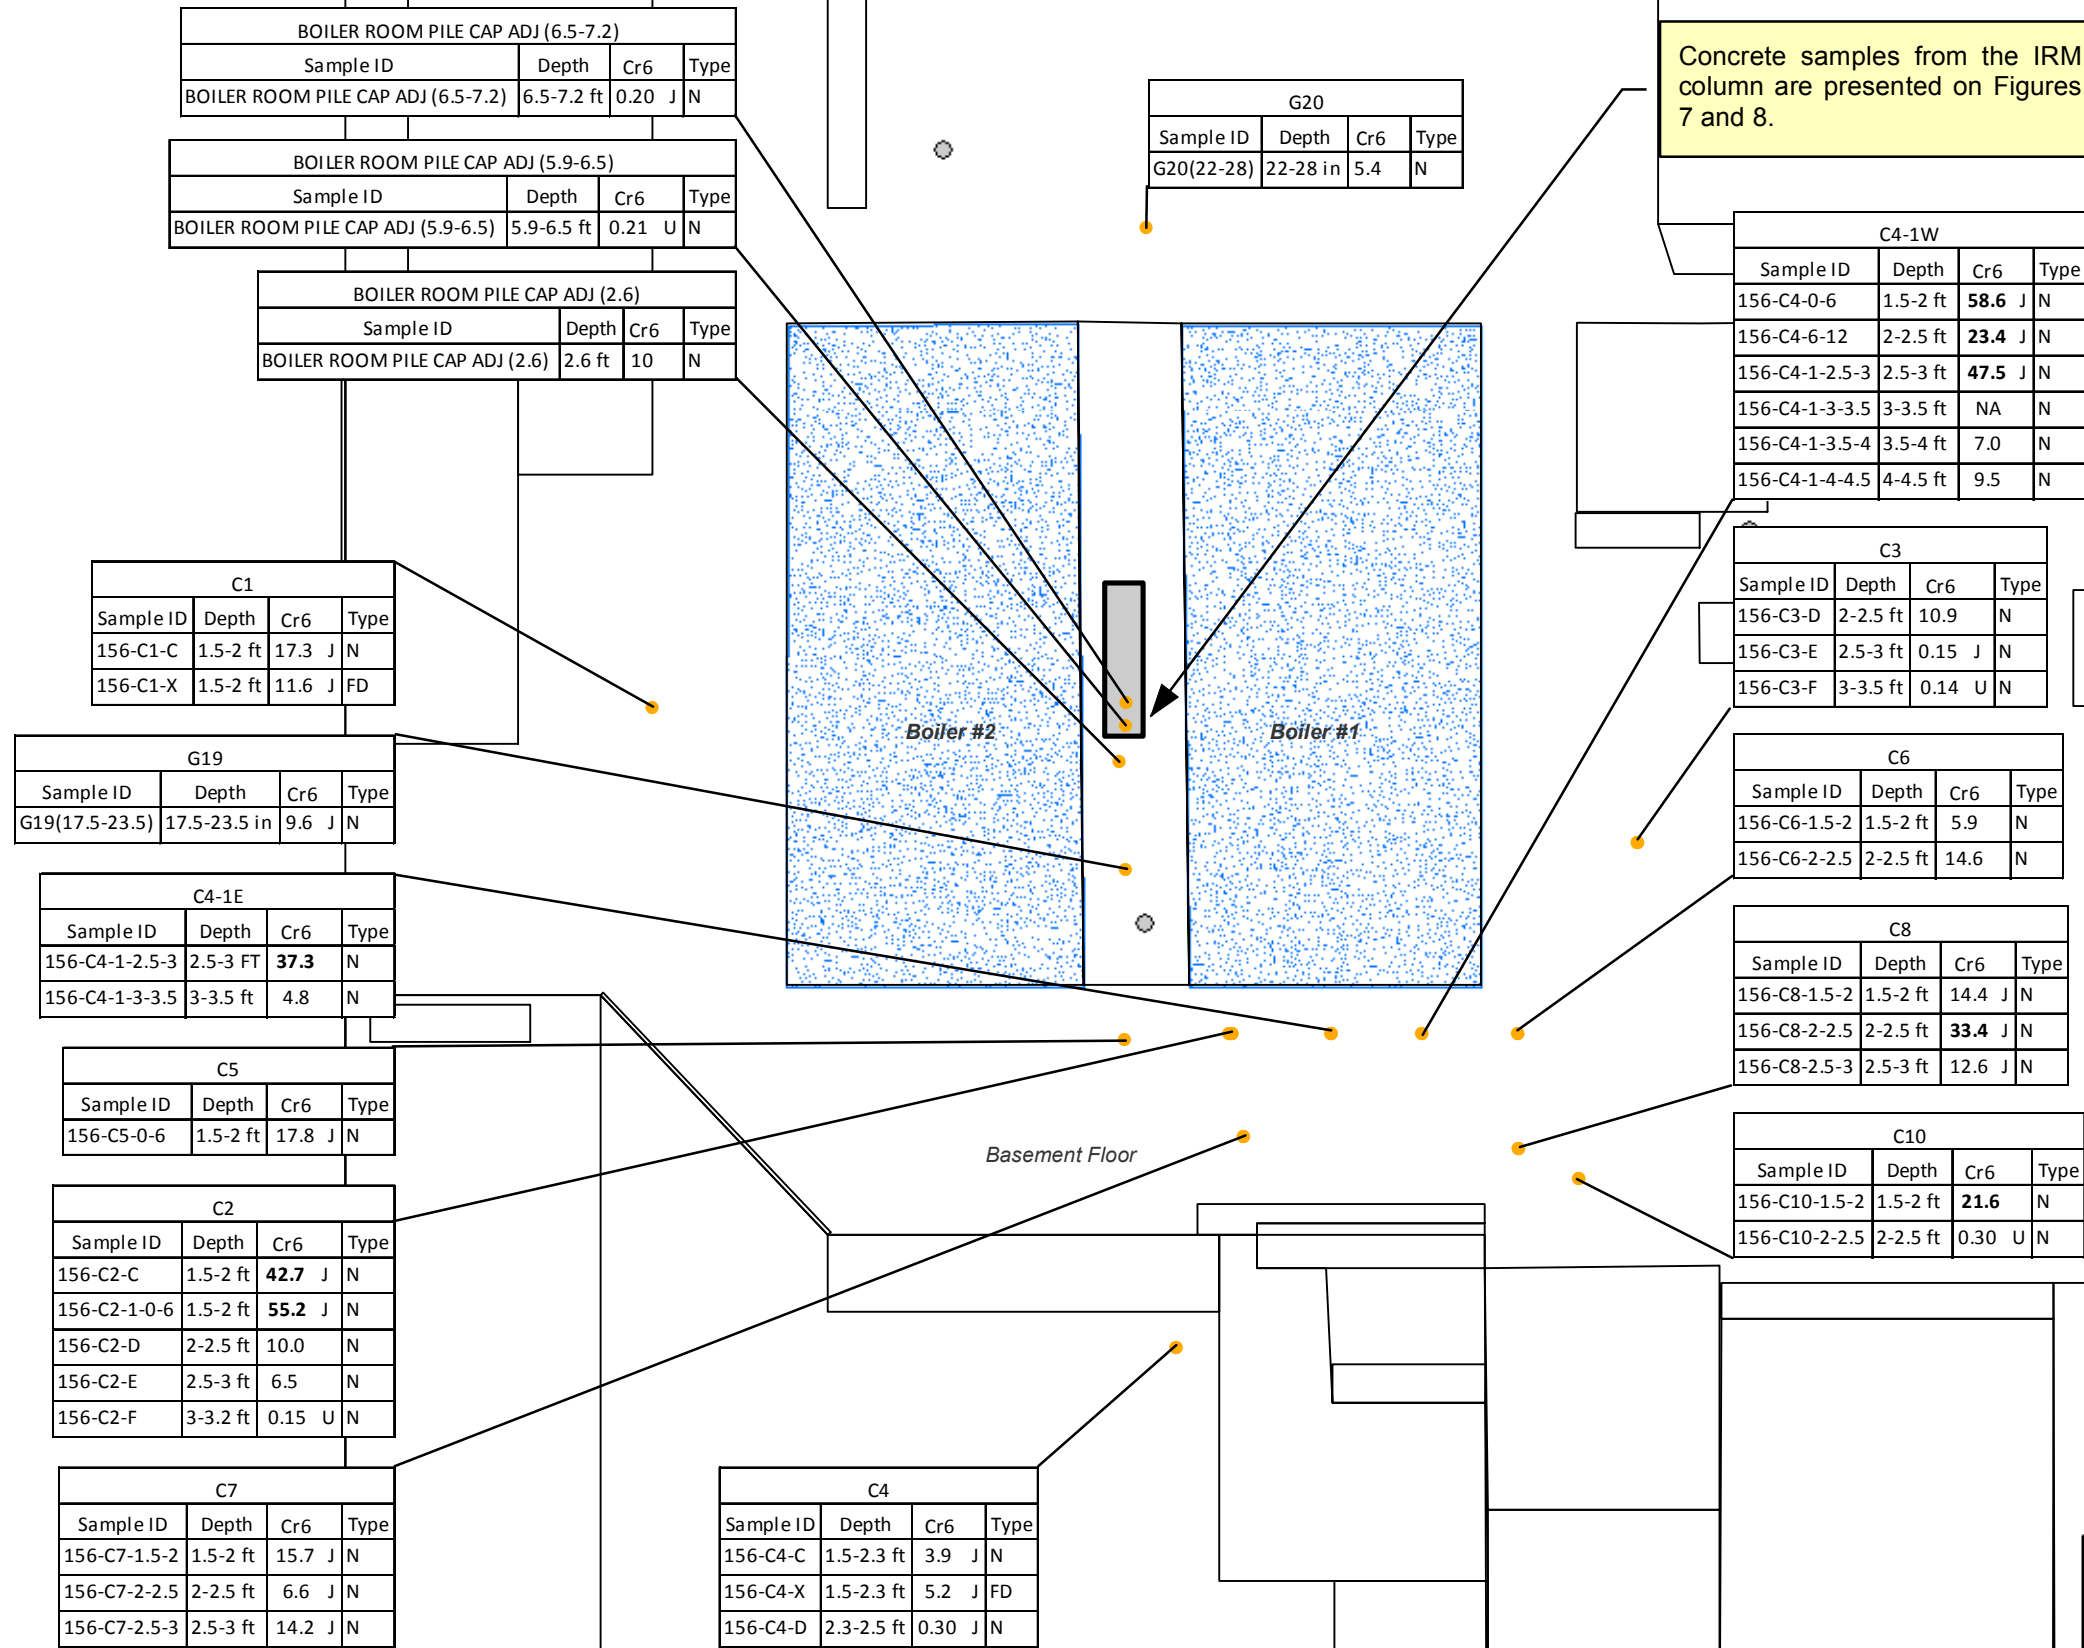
BOILER ROOM PILE CAP ADJ (6.5-7.2)

| Sample ID | Depth | Cr6 | Type |
|---|---|---|---|
| BOILER ROOM PILE CAP ADJ (6.5-7.2) | 6.5-7.2 ft | 0.20 J | N |

BOILER ROOM PILE CAP ADJ (5.9-6.5)

| Sample ID | Depth | Cr6 | Type |
|---|---|---|---|
| BOILER ROOM PILE CAP ADJ (5.9-6.5) | 5.9-6.5 ft | 0.21 U | N |

BOILER ROOM PILE CAP ADJ (2.6)

| Sample ID | Depth | Cr6 | Type |
|---|---|---|---|
| BOILER ROOM PILE CAP ADJ (2.6) | 2.6 ft | 10 | N |

G20

| Sample ID | Depth | Cr6 | Type |
|---|---|---|---|
| G20(22-28) | 22-28 in | 5.4 | N |

Concrete samples from the IRM column are presented on Figures 7 and 8.

C4-1W

| Sample ID | Depth | Cr6 | Type |
|---|---|---|---|
| 156-C4-0-6 | 1.5-2 ft | 58.6 J | N |
| 156-C4-6-12 | 2-2.5 ft | 23.4 J | N |
| 156-C4-1-2.5-3 | 2.5-3 ft | 47.5 J | N |
| 156-C4-1-3-3.5 | 3-3.5 ft | NA | N |
| 156-C4-1-3.5-4 | 3.5-4 ft | 7.0 | N |
| 156-C4-1-4-4.5 | 4-4.5 ft | 9.5 | N |

C3

| Sample ID | Depth | Cr6 | Type |
|---|---|---|---|
| 156-C3-D | 2-2.5 ft | 10.9 | N |
| 156-C3-E | 2.5-3 ft | 0.15 J | N |
| 156-C3-F | 3-3.5 ft | 0.14 U | N |

C1

| Sample ID | Depth | Cr6 | Type |
|---|---|---|---|
| 156-C1-C | 1.5-2 ft | 17.3 J | N |
| 156-C1-X | 1.5-2 ft | 11.6 J | FD |

Boiler #2

Boiler #1

G19

| Sample ID | Depth | Cr6 | Type |
|---|---|---|---|
| G19(17.5-23.5) | 17.5-23.5 in | 9.6 J | N |

C6

| Sample ID | Depth | Cr6 | Type |
|---|---|---|---|
| 156-C6-1.5-2 | 1.5-2 ft | 5.9 | N |
| 156-C6-2-2.5 | 2-2.5 ft | 14.6 | N |

C4-1E

| Sample ID | Depth | Cr6 | Type |
|---|---|---|---|
| 156-C4-1-2.5-3 | 2.5-3 FT | 37.3 | N |
| 156-C4-1-3-3.5 | 3-3.5 ft | 4.8 | N |

C8

| Sample ID | Depth | Cr6 | Type |
|---|---|---|---|
| 156-C8-1.5-2 | 1.5-2 ft | 14.4 J | N |
| 156-C8-2-2.5 | 2-2.5 ft | 33.4 J | N |
| 156-C8-2.5-3 | 2.5-3 ft | 12.6 J | N |

C5

| Sample ID | Depth | Cr6 | Type |
|---|---|---|---|
| 156-C5-0-6 | 1.5-2 ft | 17.8 J | N |

Basement Floor

C10

| Sample ID | Depth | Cr6 | Type |
|---|---|---|---|
| 156-C10-1.5-2 | 1.5-2 ft | 21.6 | N |
| 156-C10-2-2.5 | 2-2.5 ft | 0.30 U | N |

C2

| Sample ID | Depth | Cr6 | Type |
|---|---|---|---|
| 156-C2-C | 1.5-2 ft | 42.7 J | N |
| 156-C2-1-0-6 | 1.5-2 ft | 55.2 J | N |
| 156-C2-D | 2-2.5 ft | 10.0 | N |
| 156-C2-E | 2.5-3 ft | 6.5 | N |
| 156-C2-F | 3-3.2 ft | 0.15 U | N |

C7

| Sample ID | Depth | Cr6 | Type |
|---|---|---|---|
| 156-C7-1.5-2 | 1.5-2 ft | 15.7 J | N |
| 156-C7-2-2.5 | 2-2.5 ft | 6.6 J | N |
| 156-C7-2.5-3 | 2.5-3 ft | 14.2 J | N |

C4

| Sample ID | Depth | Cr6 | Type |
|---|---|---|---|
| 156-C4-C | 1.5-2.3 ft | 3.9 J | N |
| 156-C4-X | 1.5-2.3 ft | 5.2 J | FD |
| 156-C4-D | 2.3-2.5 ft | 0.30 J | N |